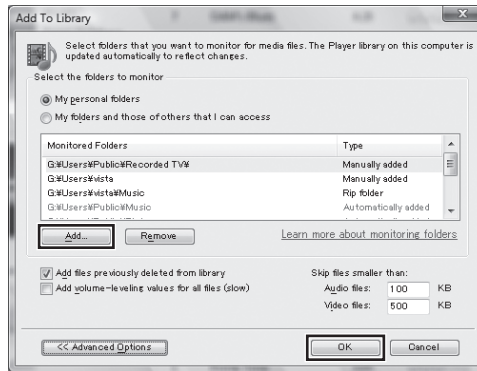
Add To Library

Select folders that you want to monitor for media files. The Player library on this computer is updated automatically to reflect changes.

Select the folders to monitor

My personal folders

My folders and those of others that I can access

| Monitored Folders | Type |
|---|---|
| G:¥Users¥Public¥Recorded TV¥ | Manually added |
| G:¥Users¥vista | Manually added |
| G:¥Users¥vista¥Music | Rip folder |
| G:¥Users¥Public¥Music | Automatically added |

Add...

Remove

Learn more about monitoring folders

Add files previously deleted from library

Add volume-leveling values for all files (slow)

Skip files smaller than:

Audio files: 100 KB

Video files: 500 KB

<< Advanced Options

OK

Cancel